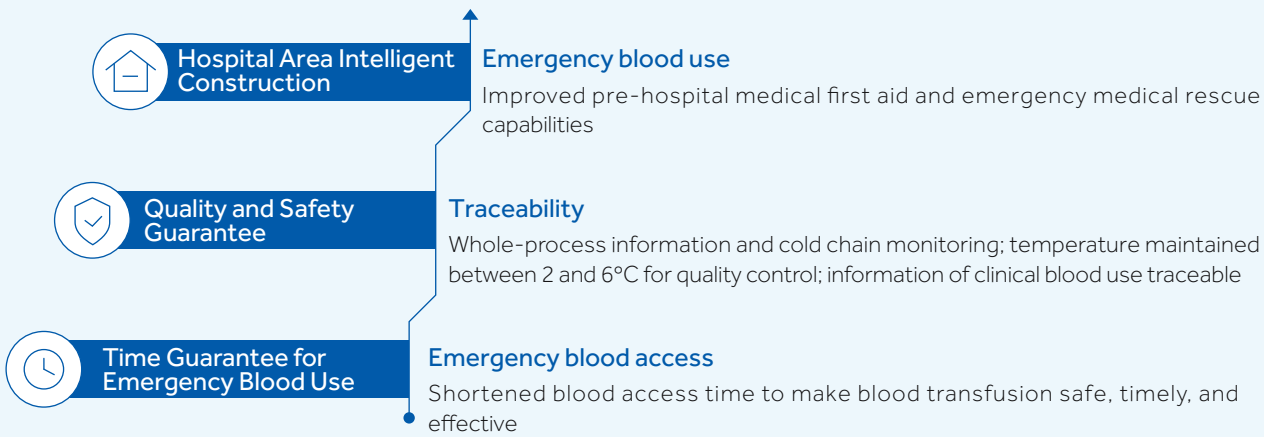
Hospital Area Intelligent Construction

Emergency blood use

Improved pre-hospital medical first aid and emergency medical rescue capabilities

Quality and Safety Guarantee

Traceability

Whole-process information and cold chain monitoring; temperature maintained between 2 and 6°C for quality control; information of clinical blood use traceable

Time Guarantee for Emergency Blood Use

Emergency blood access

Shortened blood access time to make blood transfusion safe, timely, and effective